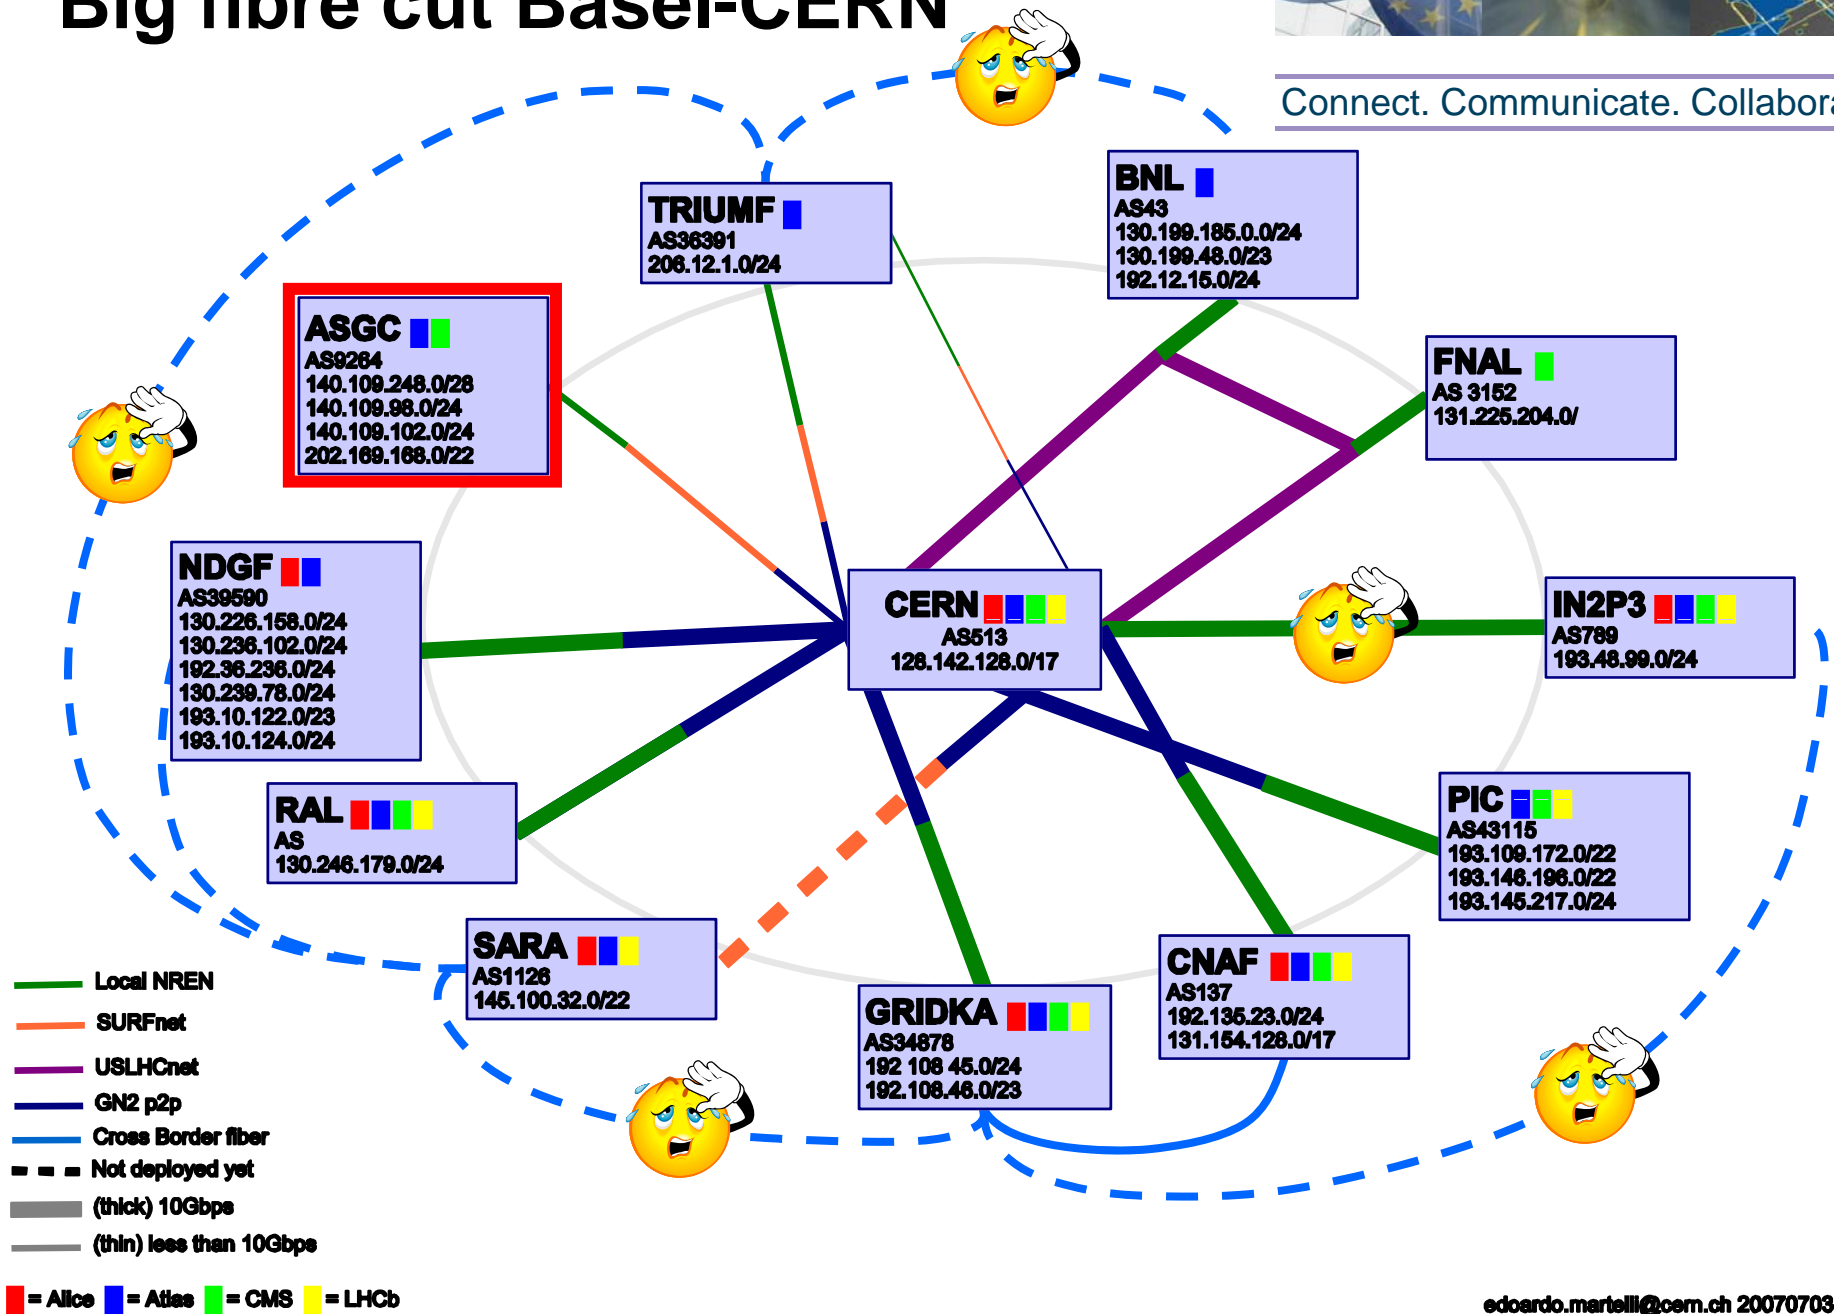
Big fibre cut Basel-CERN

Connect. Communicate. Collabora

TRIUMF
AS36391
206.12.1.0/24

BNL
AS43
130.199.185.0.0/24
130.199.48.0/23
192.12.15.0/24

ASGC
AS9264
140.109.248.0/28
140.109.98.0/24
140.109.102.0/24
202.169.168.0/22

FNAL
AS 3152
131.225.204.0/

NDGF
AS39590
130.226.158.0/24
130.236.102.0/24
192.36.236.0/24
130.239.78.0/24
193.10.122.0/23
193.10.124.0/24

CERN
AS513
128.142.128.0/17

IN2P3
AS789
193.48.99.0/24

RAL
AS
130.246.179.0/24

PIC
AS43115
193.109.172.0/22
193.146.196.0/22
193.145.217.0/24

SARA
AS1126
145.100.32.0/22

GRIDKA
AS34878
192 108 45.0/24
192.108.46.0/23

CNAF
AS137
192.135.23.0/24
131.154.128.0/17

Local NREN
SURFnet
USLHCnet
GN2 p2p
Cross Border fiber
Not deployed yet
(thick) 10Gbps
(thin) less than 10Gbps

= Alice = Atlas = CMS = LHCb

edoardo.martelli@cern.ch 20070703